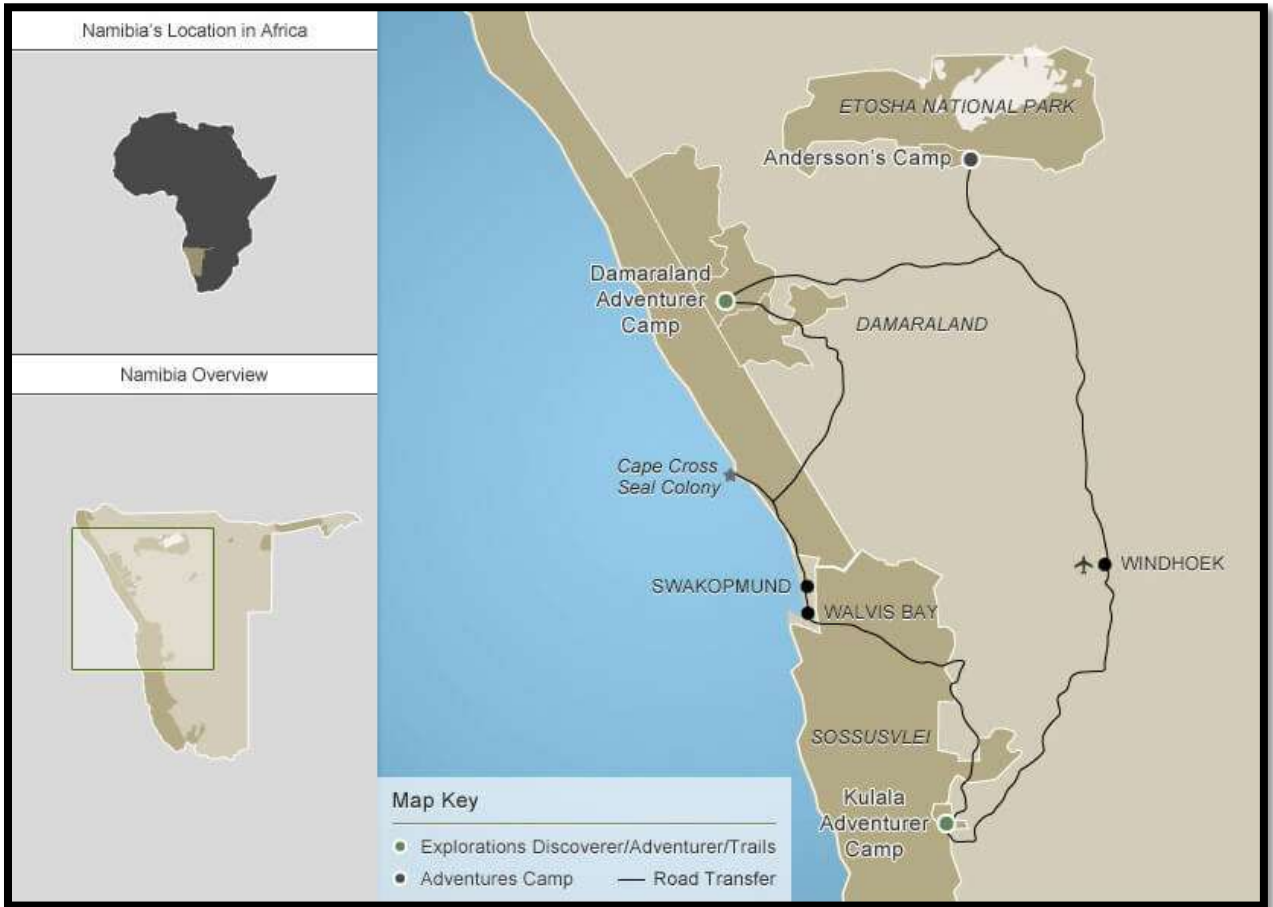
Namibia's Location in Africa

Namibia Overview

ETOSHA NATIONAL PARK

Andersson's Camp

Damaraland Adventurer Camp

DAMARALAND

Cape Cross Seal Colony

SWAKOPMUND

WALVIS BAY

WINDHOEK

SOSSUSVLEI

Kulala Adventurer Camp

Map Key

Explorations Discoverer/Adventurer/Trails

Adventures Camp

Road Transfer